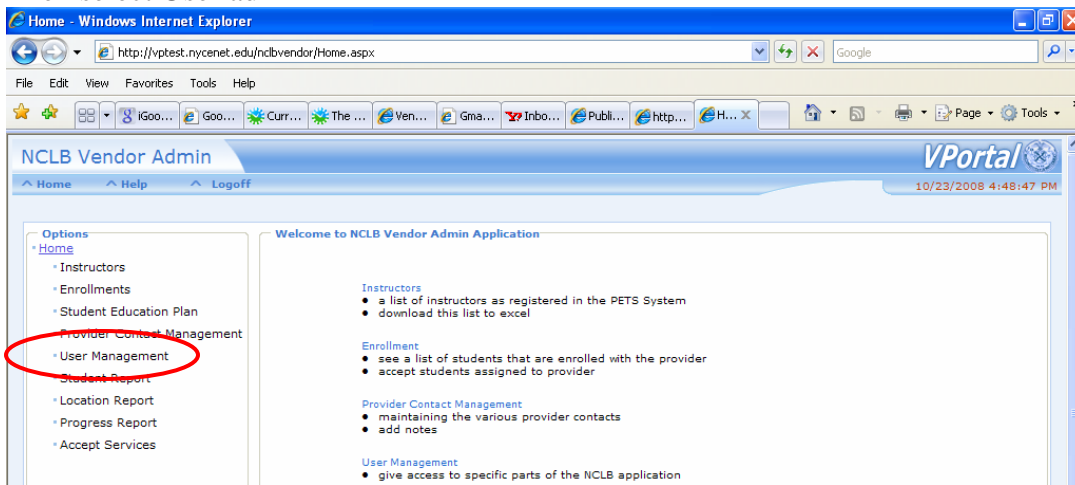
Home - Windows Internet Explorer

http://vptest.nycenet.edu/nclbvendor/Home.aspx

Google

File Edit View Favorites Tools Help

iGoo... Goo... Curr... The ... Ven... Gma... Inbo... Publi... http... H...

Page Tools

NCLB Vendor Admin

VPortal

^ Home ^ Help ^ Logoff

10/23/2008 4:48:47 PM

Options
Home
Instructors
Enrollments
Student Education Plan
Provider Contact Management
User Management
Student Report
Location Report
Progress Report
Accept Services

Welcome to NCLB Vendor Admin Application

Instructors
• a list of instructors as registered in the PETS System
• download this list to excel

Enrollment
• see a list of students that are enrolled with the provider
• accept students assigned to provider

Provider Contact Management
• maintaining the various provider contacts
• add notes

User Management
• give access to specific parts of the NCLB application